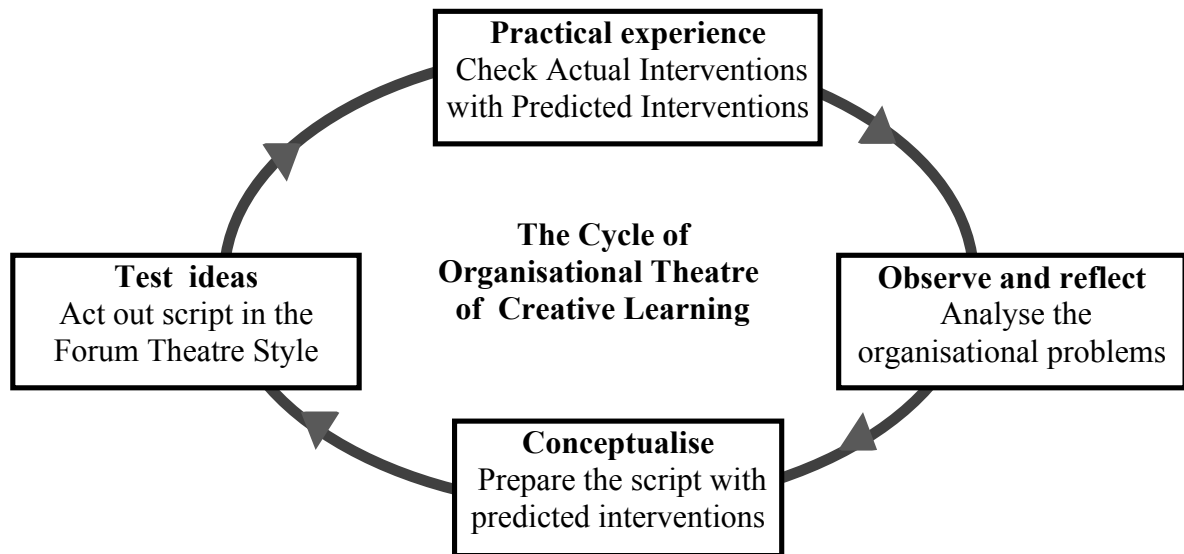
Practical experience
Check Actual Interventions with Predicted Interventions

Test ideas
Act out script in the Forum Theatre Style

The Cycle of Organisational Theatre of Creative Learning

Observe and reflect
Analyse the organisational problems

Conceptualise
Prepare the script with predicted interventions